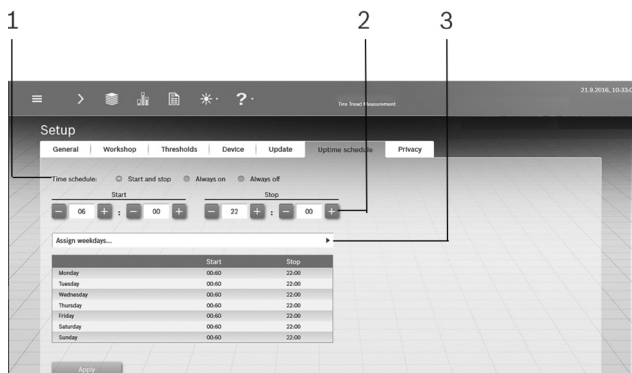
1

2

3

Tire Tread Measurement

21.9.2016, 10:33

Setup

General | Workshop | Thresholds | Device | Update | Uptime schedule | Privacy

Time schedule: Start and stop Always on Always off

Start

− 06 + : − 00 +

Stop

− 22 + : − 00 +

Assign weekdays...

| | Start | Stop |
|---|---|---|
| Monday | 00:60 | 22:00 |
| Tuesday | 00:60 | 22:00 |
| Wednesday | 00:60 | 22:00 |
| Thursday | 00:60 | 22:00 |
| Friday | 00:60 | 22:00 |
| Saturday | 00:60 | 22:00 |
| Sunday | 00:60 | 22:00 |

Apply